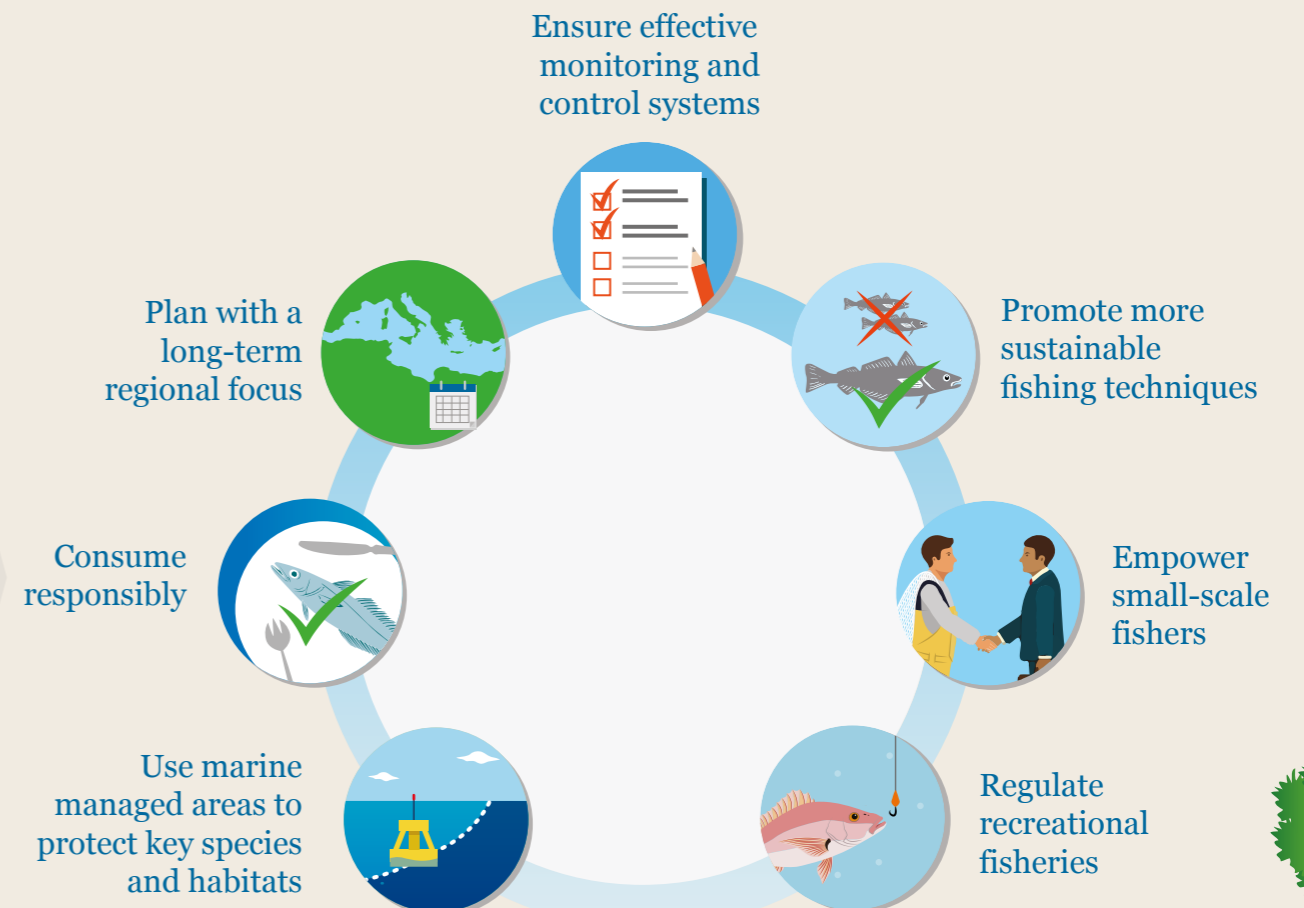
Ensure effective monitoring and control systems

Plan with a long-term regional focus

Promote more sustainable fishing techniques

Consume responsibly

Empower small-scale fishers

Use marine managed areas to protect key species and habitats

Regulate recreational fisheries